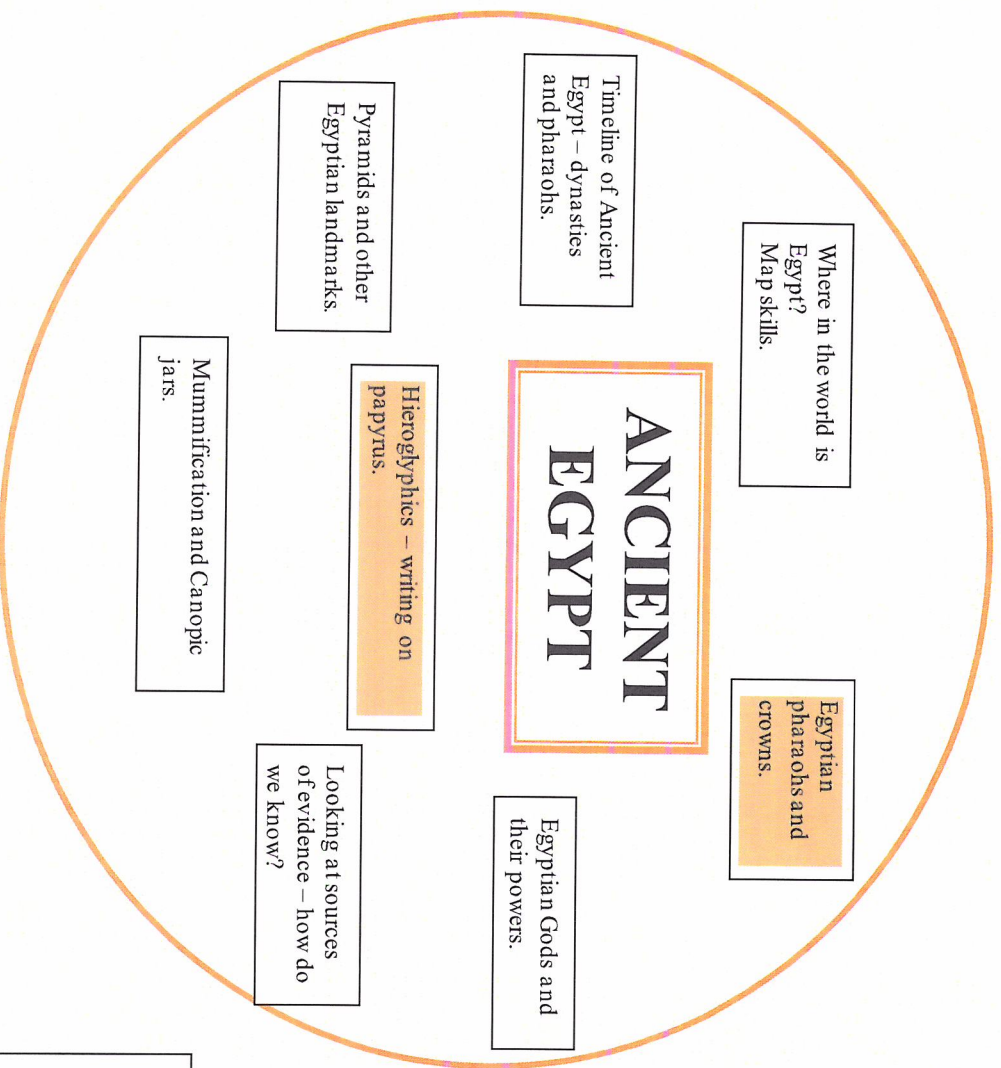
ANCIENT EGYPT

Where in the world is Egypt? Map skills.

Timeline of Ancient Egypt – dynasties and pharaohs.

Pyramids and other Egyptian landmarks.

Hieroglyphics – writing on papyrus.

Mummification and Canopic jars.

Egyptian pharaohs and crowns.

Egyptian Gods and their powers.

Looking at sources of evidence – how do we know?